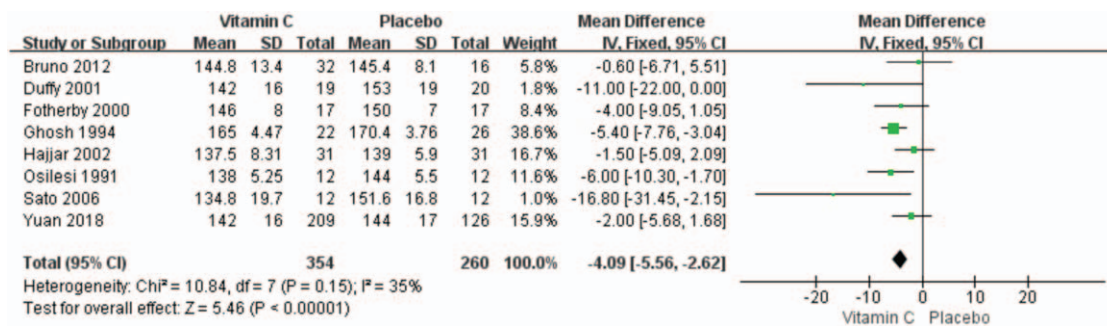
| Study or Subgroup | Vitamin C Mean | Vitamin C SD | Vitamin C Total | Placebo Mean | Placebo SD | Placebo Total | Weight | Mean Difference IV, Fixed, 95% CI |
|---|---|---|---|---|---|---|---|---|
| Bruno 2012 | 144.8 | 13.4 | 32 | 145.4 | 8.1 | 16 | 5.8% | -0.60 [-6.71, 5.51] |
| Duffy 2001 | 142 | 16 | 19 | 153 | 19 | 20 | 1.8% | -11.00 [-22.00, 0.00] |
| Fotherby 2000 | 146 | 8 | 17 | 150 | 7 | 17 | 8.4% | -4.00 [-9.05, 1.05] |
| Ghosh 1994 | 165 | 4.47 | 22 | 170.4 | 3.76 | 26 | 38.6% | -5.40 [-7.76, -3.04] |
| Hajjar 2002 | 137.5 | 8.31 | 31 | 139 | 5.9 | 31 | 16.7% | -1.50 [-5.09, 2.09] |
| Osilesi 1991 | 138 | 5.25 | 12 | 144 | 5.5 | 12 | 11.6% | -6.00 [-10.30, -1.70] |
| Sato 2006 | 134.8 | 19.7 | 12 | 151.6 | 16.8 | 12 | 1.0% | -16.80 [-31.45, -2.15] |
| Yuan 2018 | 142 | 16 | 209 | 144 | 17 | 126 | 15.9% | -2.00 [-5.68, 1.68] |
| **Total (95% CI)** | | | **354** | | | **260** | **100.0%** | **-4.09 [-5.56, -2.62]** |

Heterogeneity: Chi² = 10.84, df = 7 (P = 0.15); I² = 35%
Test for overall effect: Z = 5.46 (P < 0.00001)

Mean Difference
IV, Fixed, 95% CI

-20 -10 0 10 20
Vitamin C Placebo